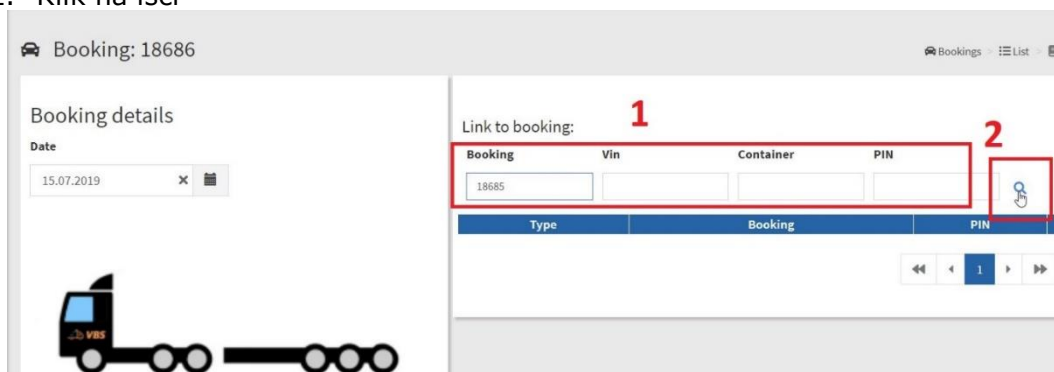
Klik na iseĭ

Booking: 18686

Bookings > List >

Booking details

Date

15.07.2019

Link to booking:

1

2

| Booking | Vin | Container | PIN |
|---|---|---|---|
| 18685 | | | |

| Type | Booking | PIN |
|---|---|---|

1

VBS